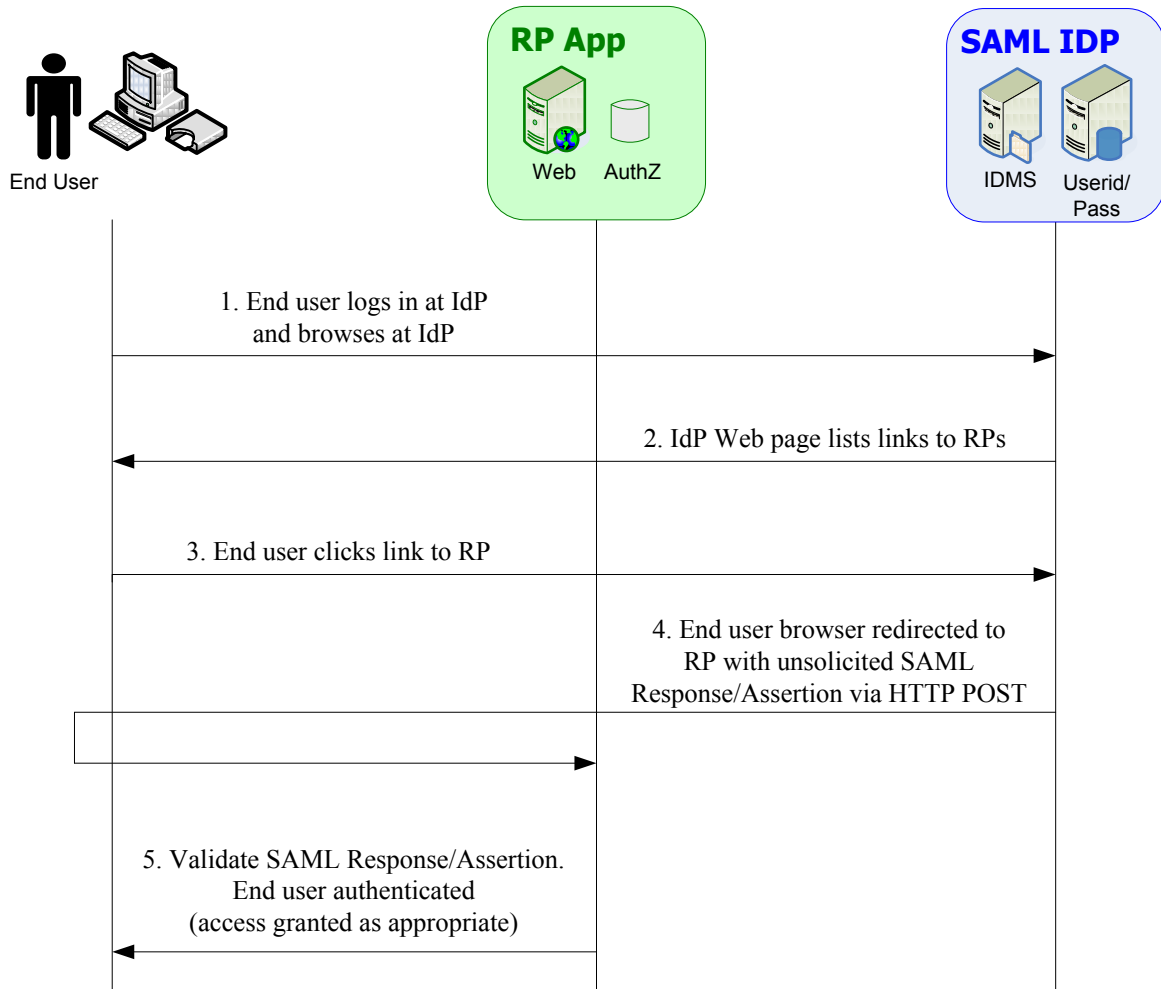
RP App

Web AuthZ

SAML IDP

IDMS Userid/ Pass

End User

1. End user logs in at IdP and browses at IdP

2. IdP Web page lists links to RPs

3. End user clicks link to RP

4. End user browser redirected to RP with unsolicited SAML Response/Assertion via HTTP POST

5. Validate SAML Response/Assertion. End user authenticated (access granted as appropriate)